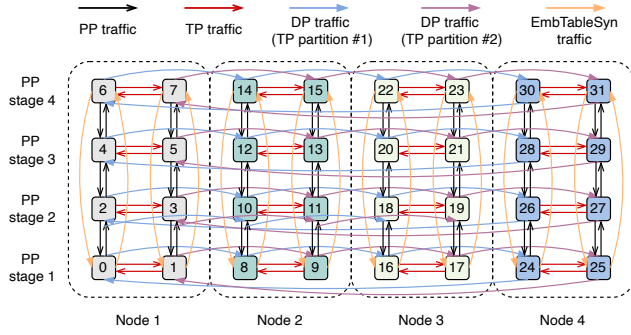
PP traffic
TP traffic
DP traffic (TP partition #1)
DP traffic (TP partition #2)
EmbTableSyn traffic

PP stage 4
PP stage 3
PP stage 2
PP stage 1

6 7 14 15 22 23 30 31
4 5 12 13 20 21 28 29
2 3 10 11 18 19 26 27
0 1 8 9 16 17 24 25

Node 1
Node 2
Node 3
Node 4